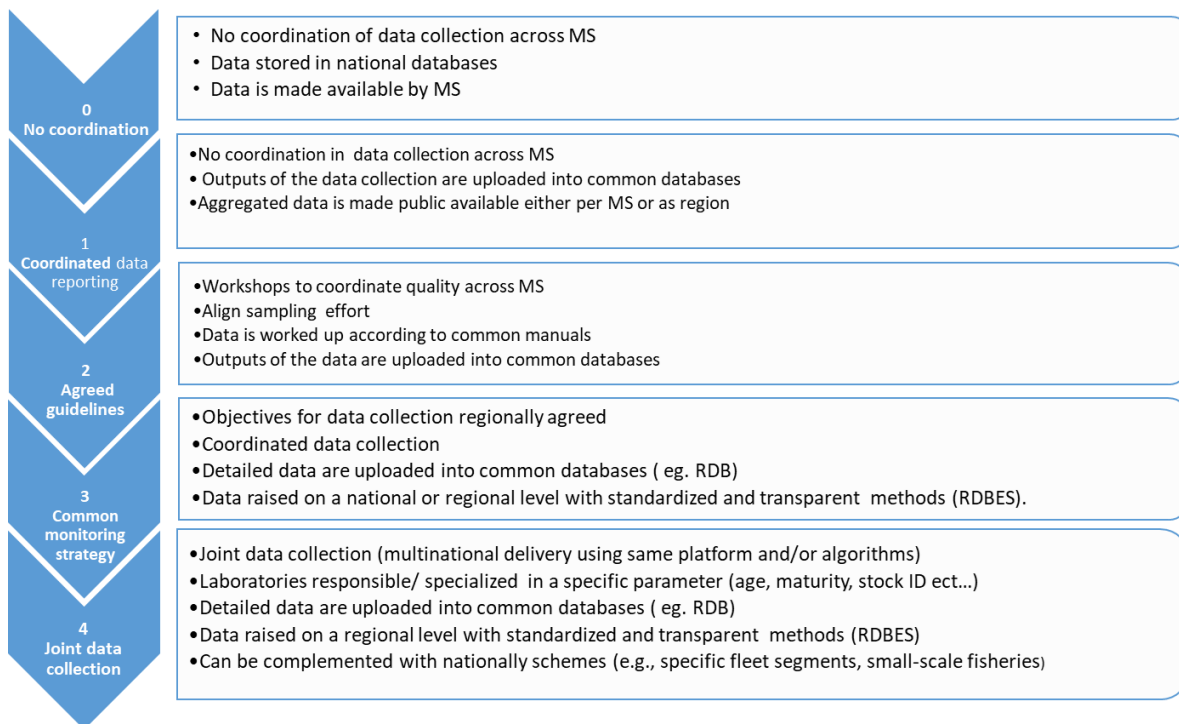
0
No coordination

• No coordination of data collection across MS
• Data stored in national databases
• Data is made available by MS

1
Coordinated data reporting

•No coordination in data collection across MS
• Outputs of the data collection are uploaded into common databases
•Aggregated data is made public available either per MS or as region

2
Agreed guidelines

•Workshops to coordinate quality across MS
•Align sampling effort
•Data is worked up according to common manuals
•Outputs of the data are uploaded into common databases

3
Common monitoring strategy

•Objectives for data collection regionally agreed
•Coordinated data collection
•Detailed data are uploaded into common databases ( eg. RDB)
•Data raised on a national or regional level with standardized and transparent methods (RDBES).

4
Joint data collection

•Joint data collection (multinational delivery using same platform and/or algorithms)
•Laboratories responsible/ specialized in a specific parameter (age, maturity, stock ID ect…)
•Detailed data are uploaded into common databases ( eg. RDB)
•Data raised on a regional level with standardized and transparent methods (RDBES)
•Can be complemented with nationally schemes (e.g., specific fleet segments, small-scale fisheries)